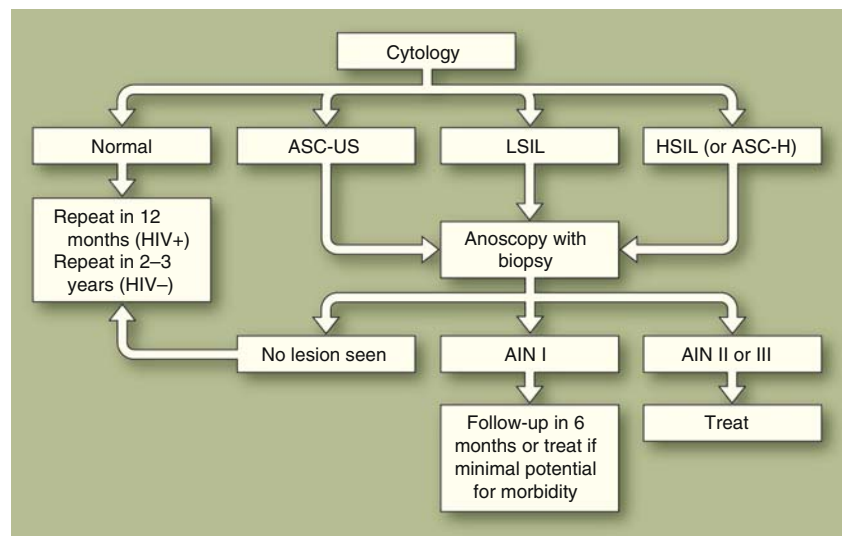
Cytology

Normal

ASC-US

LSIL

HSIL (or ASC-H)

Repeat in 12 months (HIV+)
Repeat in 2–3 years (HIV–)

Anoscopy with biopsy

No lesion seen

AIN I

AIN II or III

Follow-up in 6 months or treat if minimal potential for morbidity

Treat